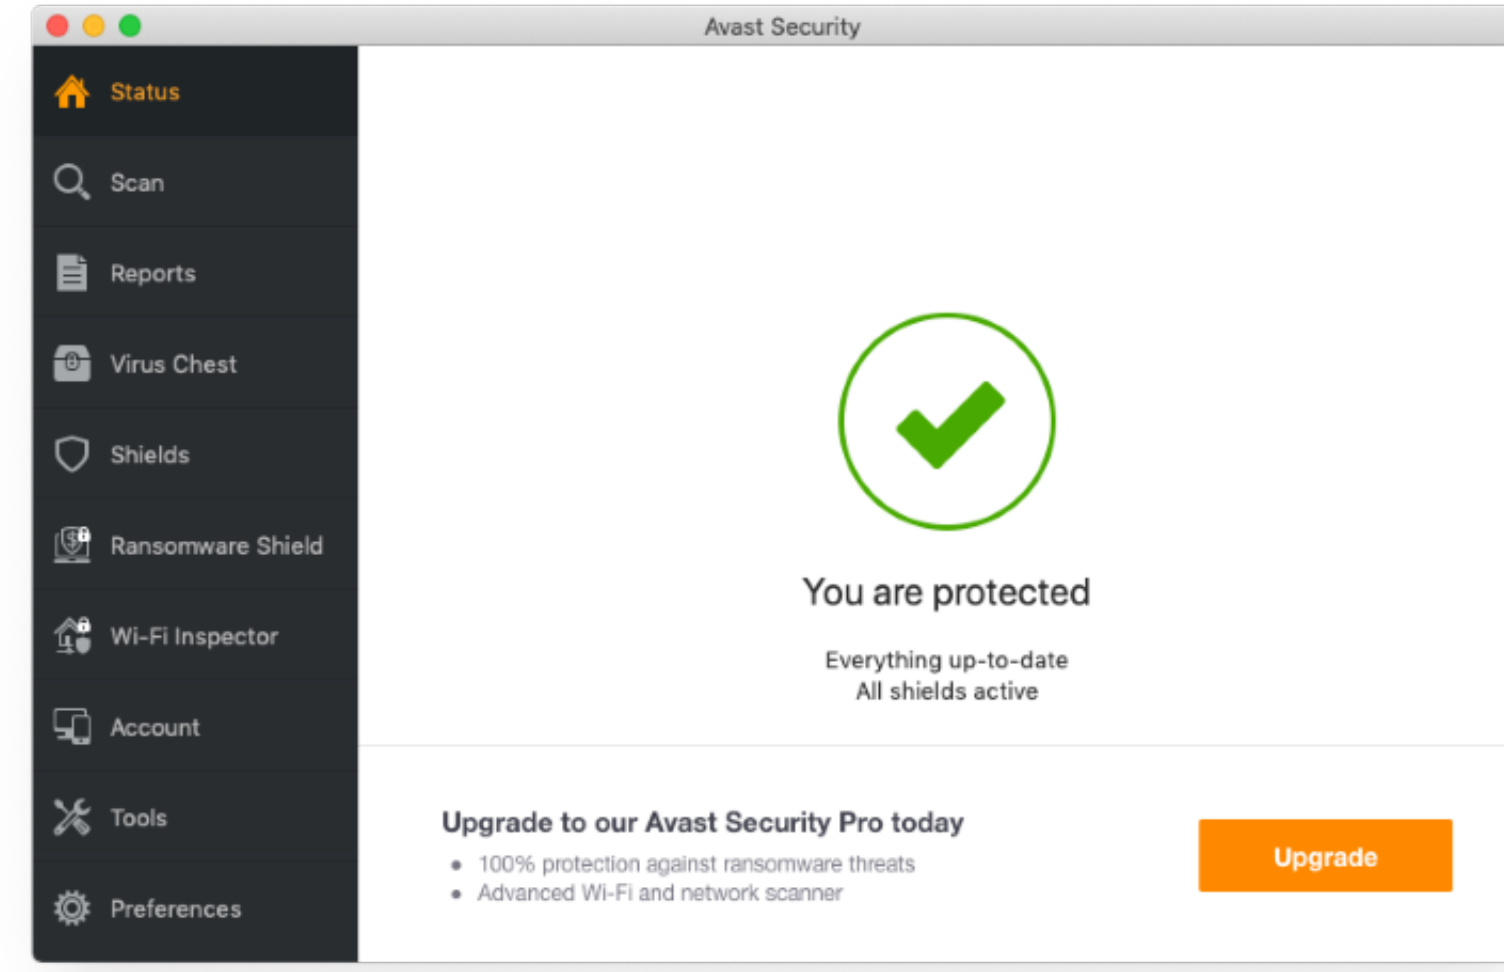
Avast Security

Status

Scan

Reports

Virus Chest

Shields

Ransomware Shield

Wi-Fi Inspector

Account

Tools

Preferences

You are protected

Everything up-to-date
All shields active

Upgrade to our Avast Security Pro today

- 100% protection against ransomware threats
- Advanced Wi-Fi and network scanner

Upgrade